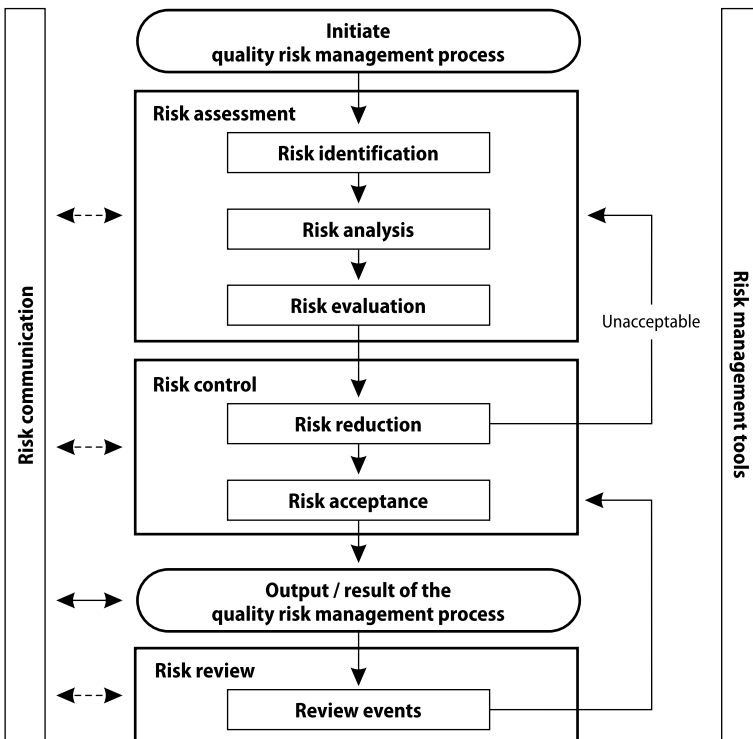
Risk communication

Initiate
quality risk management process

Risk assessment

Risk identification

Risk analysis

Risk evaluation

Unacceptable

Risk control

Risk reduction

Risk acceptance

Output / result of the
quality risk management process

Risk review

Review events

Risk management tools